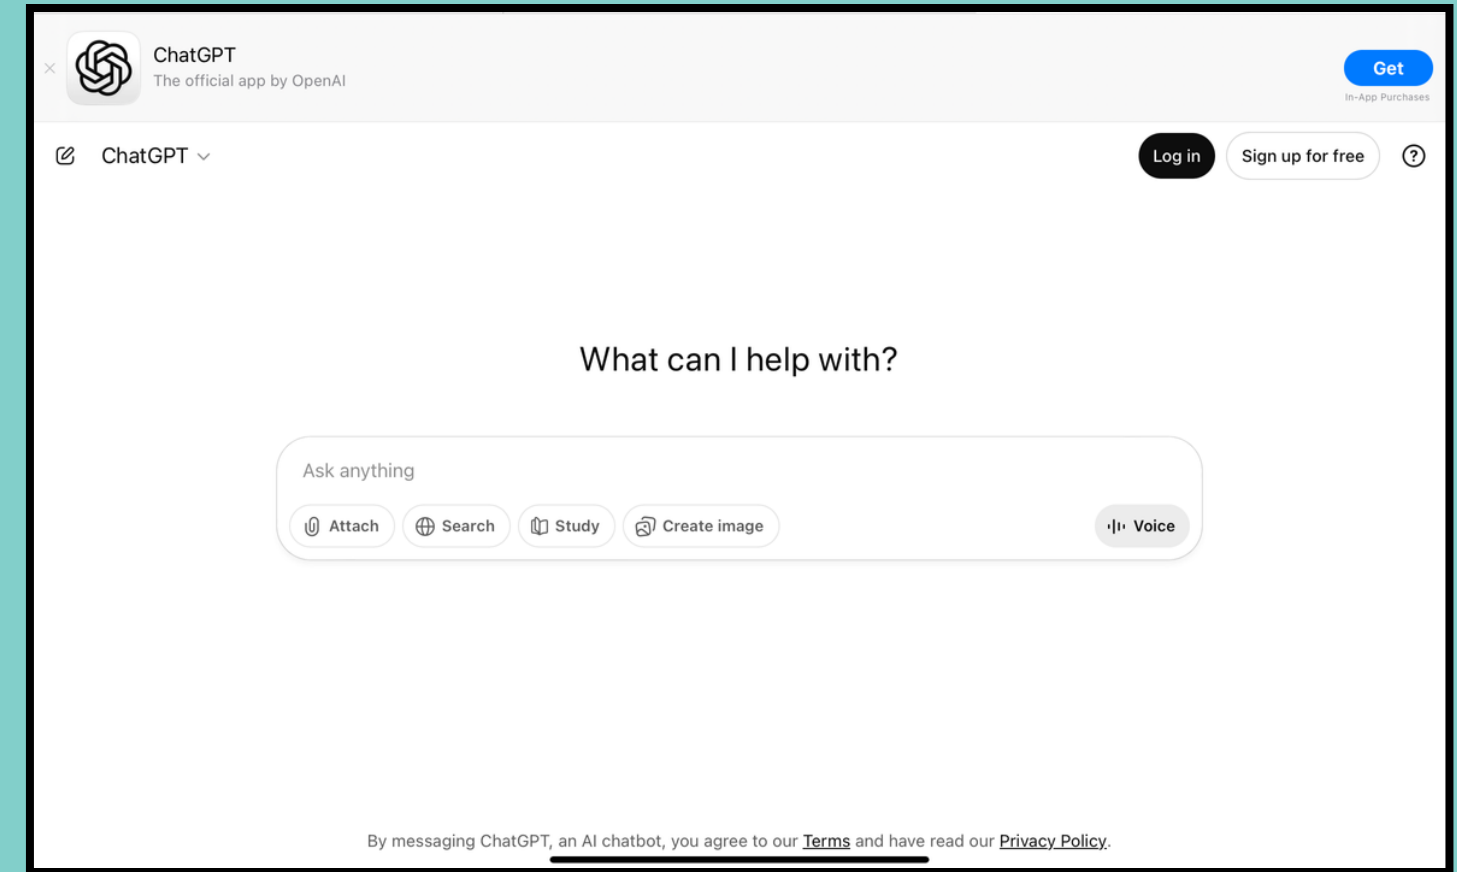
ChatGPT
The official app by OpenAI

Get
In-App Purchases

ChatGPT

Log in
Sign up for free

What can I help with?

Ask anything

Attach
Search
Study
Create image
Voice

By messaging ChatGPT, an AI chatbot, you agree to our Terms and have read our Privacy Policy.